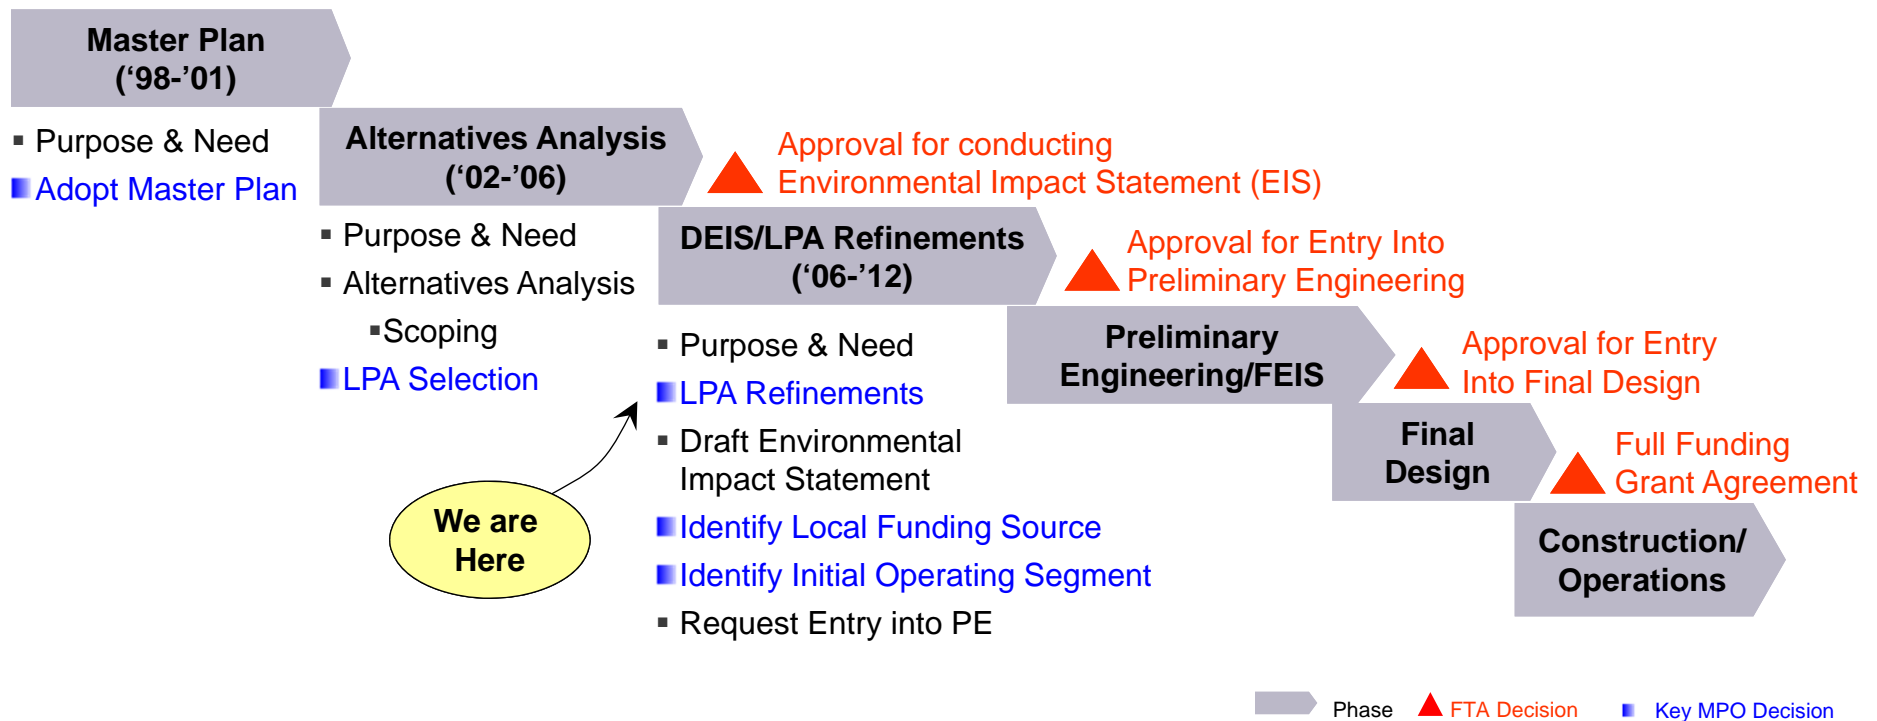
Master Plan ('98-'01)

▪ Purpose & Need
Adopt Master Plan

Alternatives Analysis ('02-'06)

Approval for conducting Environmental Impact Statement (EIS)

▪ Purpose & Need
▪ Alternatives Analysis
▪Scoping
LPA Selection

DEIS/LPA Refinements ('06-'12)

Approval for Entry Into Preliminary Engineering

▪ Purpose & Need
LPA Refinements
▪ Draft Environmental Impact Statement
Identify Local Funding Source
Identify Initial Operating Segment
▪ Request Entry into PE

We are Here

Preliminary Engineering/FEIS

Approval for Entry Into Final Design

Final Design

Full Funding Grant Agreement

Construction/ Operations

Phase FTA Decision Key MPO Decision